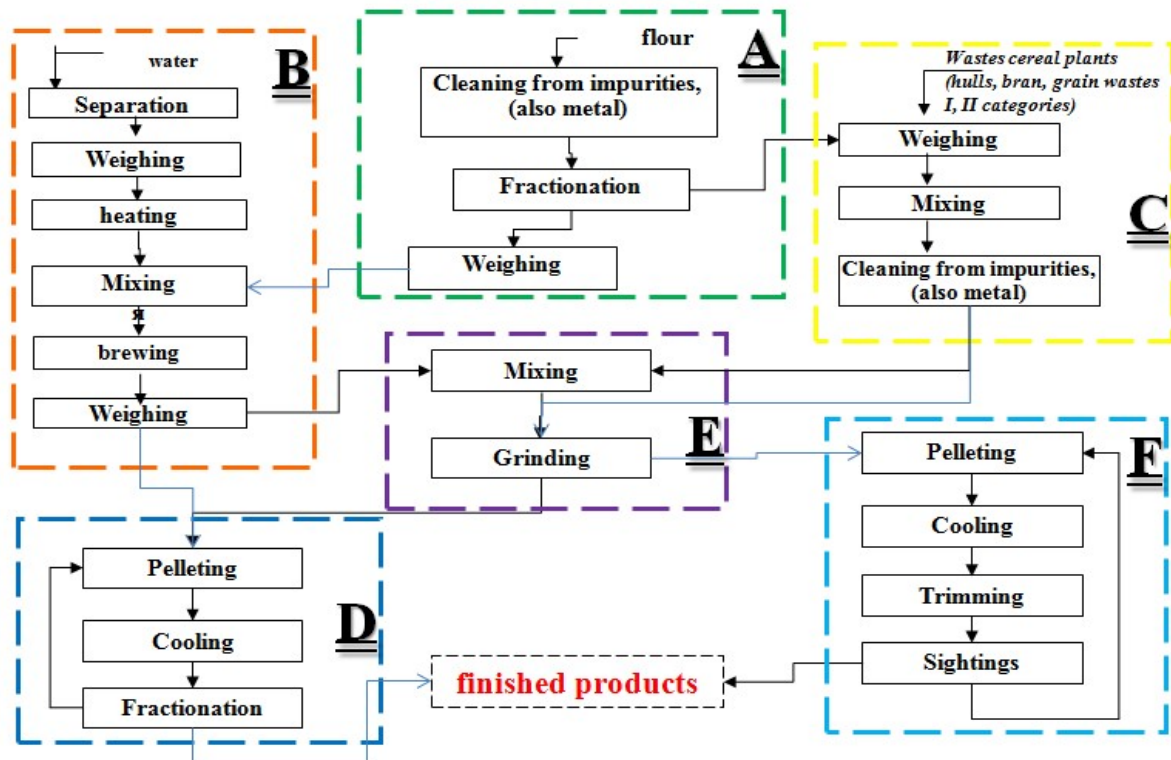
B

water

Separation

Weighing

heating

Mixing

brewing

Weighing

A

flour

Cleaning from impurities, (also metal)

Fractionation

Weighing

C

Wastes cereal plants (hulls, bran, grain wastes I, II categories)

Weighing

Mixing

Cleaning from impurities, (also metal)

Mixing

Grinding

E

F

Pelleting

Cooling

Trimming

Sightings

D

Pelleting

Cooling

Fractionation

finished products